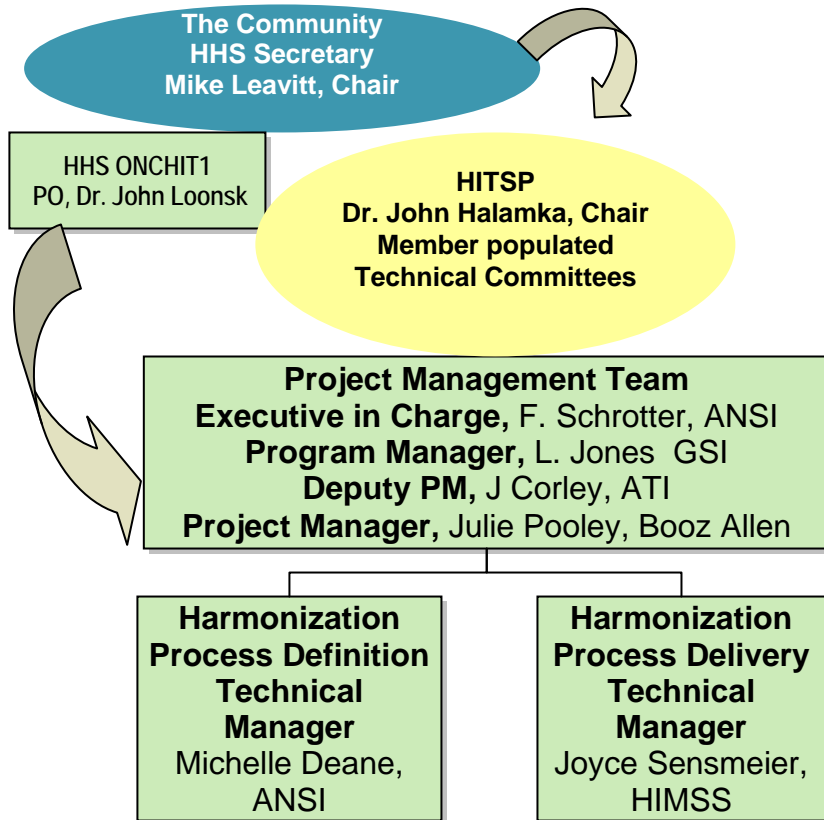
The Community
HHS Secretary
Mike Leavitt, Chair

HHS ONCHIT1
PO, Dr. John Loonsk

HITSP
Dr. John Halamka, Chair
Member populated
Technical Committees

Project Management Team
Executive in Charge, F. Schrotter, ANSI
Program Manager, L. Jones GSI
Deputy PM, J Corley, ATI
Project Manager, Julie Pooley, Booz Allen

Harmonization
Process Definition
Technical
Manager
Michelle Deane,
ANSI

Harmonization
Process Delivery
Technical
Manager
Joyce Sensmeier,
HIMSS